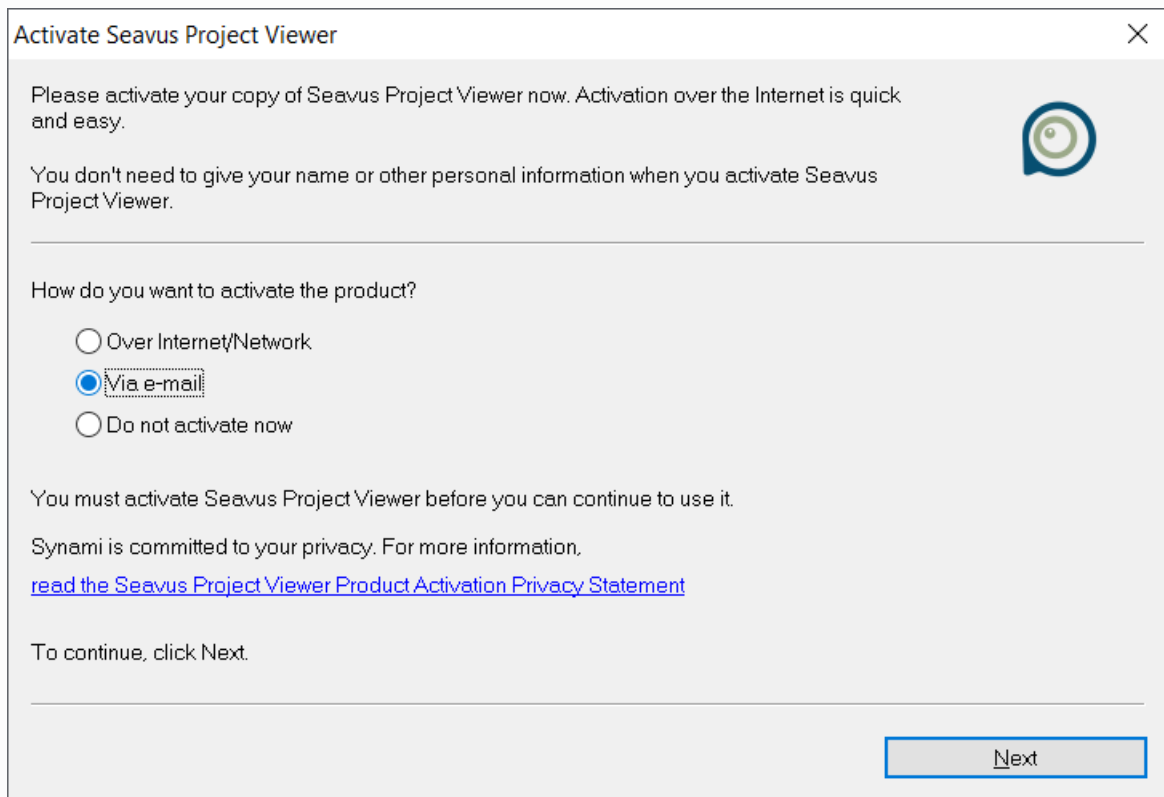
Activate Seavus Project Viewer

Please activate your copy of Seavus Project Viewer now. Activation over the Internet is quick and easy.

You don't need to give your name or other personal information when you activate Seavus Project Viewer.

How do you want to activate the product?

Over Internet/Network

Via e-mail

Do not activate now

You must activate Seavus Project Viewer before you can continue to use it.

Synami is committed to your privacy. For more information,

read the Seavus Project Viewer Product Activation Privacy Statement

To continue, click Next.

Next